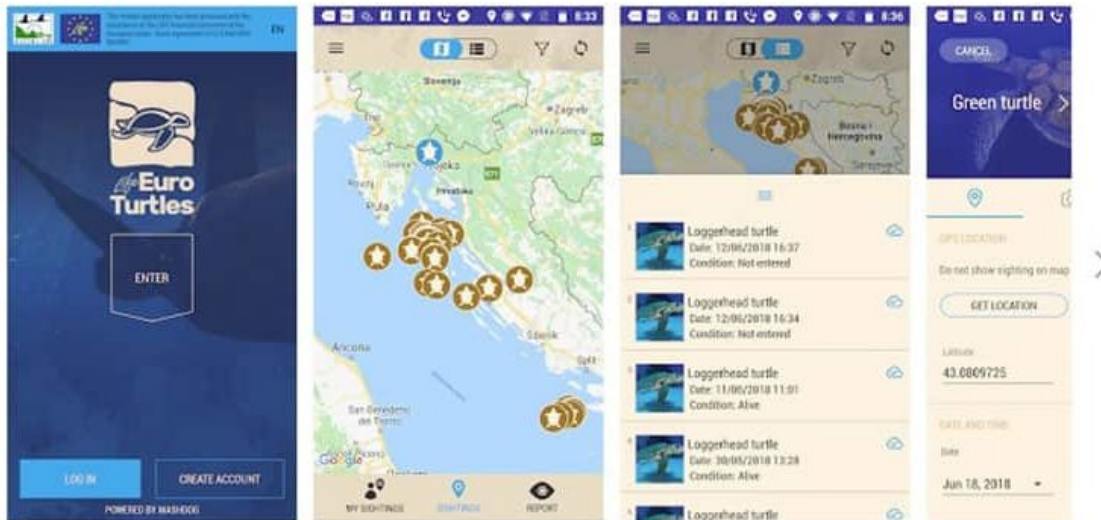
EN

Euro Turtles

ENTER

LOG IN

CREATE ACCOUNT

POWERED BY MASHDOG

8:33

Slovenija

Zagreb

Rijeka

Pula

Ancona

San Benedetto del Tronto

Šibenik

Google

MY SIGHTINGS

SIGHTINGS

REPORT

8:36

Bosna i Hercegovina

Sarajevo

Loggerhead turtle
Date: 12/06/2018 16:37
Condition: Not entered

Loggerhead turtle
Date: 12/06/2018 16:34
Condition: Not entered

Loggerhead turtle
Date: 11/06/2018 11:01
Condition: Alive

Loggerhead turtle
Date: 30/05/2018 13:28
Condition: Alive

Loggerhead turtle

CANCEL

Green turtle

GPS LOCATION

Do not show sighting on map

GET LOCATION

Latitude

43.6809725

DATE AND TIME

Date

Jun 18, 2018